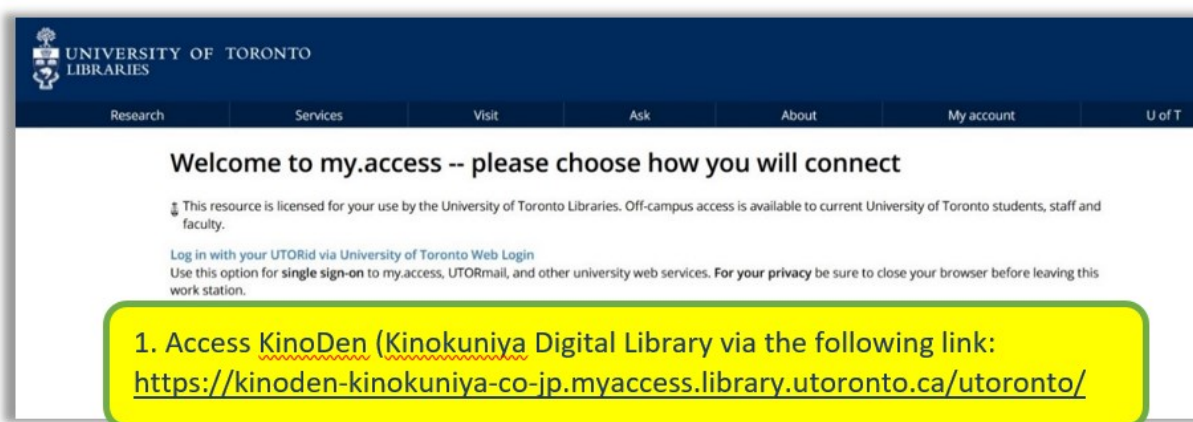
UNIVERSITY OF TORONTO LIBRARIES

Research | Services | Visit | Ask | About | My account | U of T

Welcome to my.access -- please choose how you will connect

This resource is licensed for your use by the University of Toronto Libraries. Off-campus access is available to current University of Toronto students, staff and faculty.

Log in with your UTORid via University of Toronto Web Login
Use this option for **single sign-on** to my.access, UTORmail, and other university web services. **For your privacy** be sure to close your browser before leaving this work station.

1. Access KinoDen (Kinokuniya Digital Library via the following link: https://kinoden-kinokuniya-co-jp.myaccess.library.utoronto.ca/utoronto/